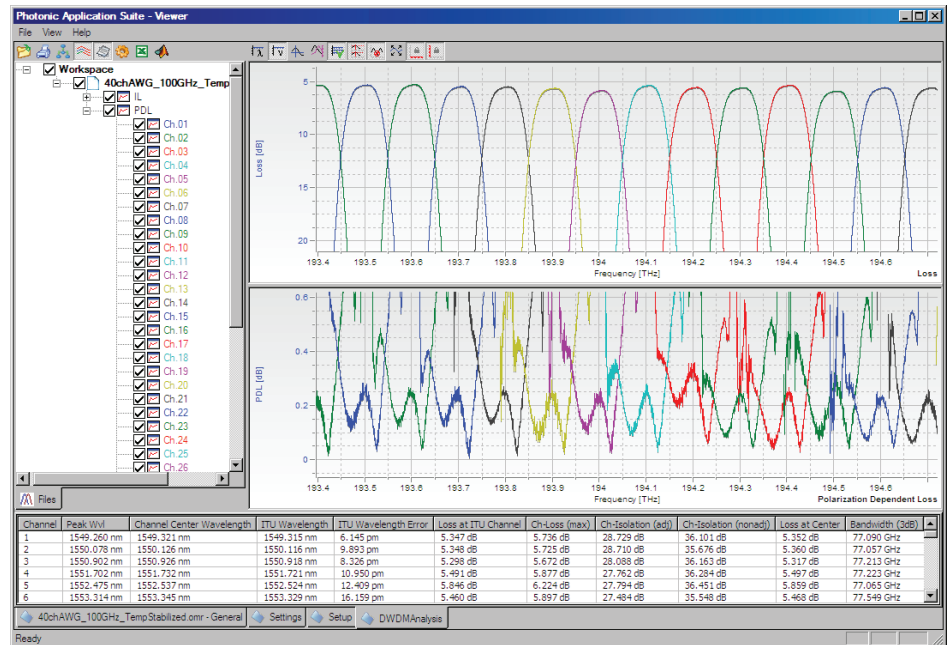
Photonic Application Suite - Viewer

File View Help

Workspace
40chAWG_100GHz_Temp
IL
PDL
Ch.01
Ch.02
Ch.03
Ch.04
Ch.05
Ch.06
Ch.07
Ch.08
Ch.09
Ch.10
Ch.11
Ch.12
Ch.13
Ch.14
Ch.15
Ch.16
Ch.17
Ch.18
Ch.19
Ch.20
Ch.21
Ch.22
Ch.23
Ch.24
Ch.25
Ch.26

Files

Loss [dB]
5
10
15
20
193.4 193.5 193.6 193.7 193.8 193.9 194 194.1 194.2 194.3 194.4 194.5 194.6
Frequency [THz]
Loss

PDL [dB]
0.6
0.4
0.2
0
193.4 193.5 193.6 193.7 193.8 193.9 194 194.1 194.2 194.3 194.4 194.5 194.6
Frequency [THz]
Polarization Dependent Loss

| Channel | Peak Wvl | Channel Center Wavelength | ITU Wavelength | ITU Wavelength Error | Loss at ITU Channel | Ch-Loss (max) | Ch-Isolation (adj) | Ch-Isolation (nonadj) | Loss at Center | Bandwidth (3dB) |
|---|---|---|---|---|---|---|---|---|---|---|
| 1 | 1549.260 nm | 1549.321 nm | 1549.315 nm | 6.145 pm | 5.347 dB | 5.736 dB | 28.729 dB | 36.101 dB | 5.352 dB | 77.090 GHz |
| 2 | 1550.078 nm | 1550.126 nm | 1550.116 nm | 9.893 pm | 5.348 dB | 5.725 dB | 28.710 dB | 35.676 dB | 5.360 dB | 77.057 GHz |
| 3 | 1550.902 nm | 1550.926 nm | 1550.918 nm | 8.326 pm | 5.298 dB | 5.672 dB | 28.088 dB | 36.163 dB | 5.317 dB | 77.213 GHz |
| 4 | 1551.702 nm | 1551.732 nm | 1551.721 nm | 10.950 pm | 5.491 dB | 5.877 dB | 27.762 dB | 36.284 dB | 5.497 dB | 77.223 GHz |
| 5 | 1552.475 nm | 1552.537 nm | 1552.524 nm | 12.409 pm | 5.846 dB | 6.224 dB | 27.937 dB | 36.451 dB | 5.859 dB | 77.065 GHz |
| 6 | 1553.314 nm | 1553.345 nm | 1553.329 nm | 16.159 pm | 5.460 dB | 5.897 dB | 27.484 dB | 35.548 dB | 5.468 dB | 77.549 GHz |

40chAWG_100GHz_TempStabilized.omr - General | Settings | Setup | DWDMAnalysis

Ready